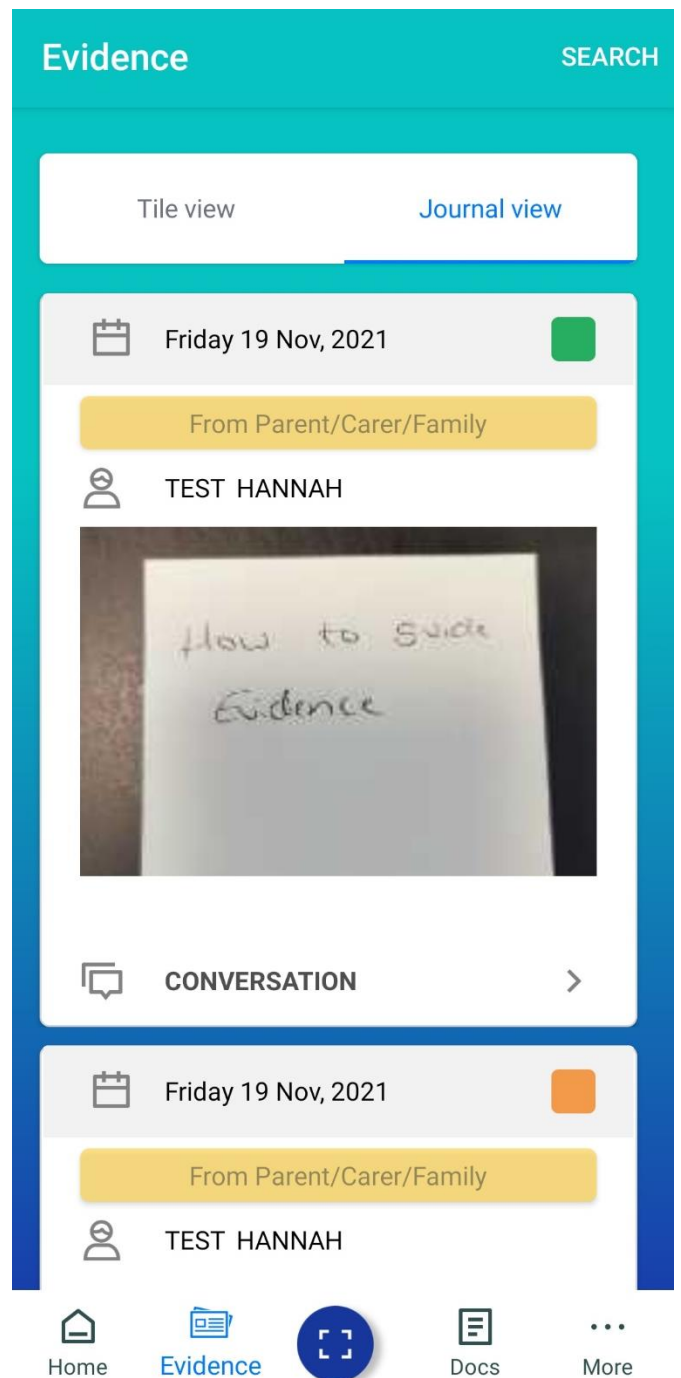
Evidence
SEARCH

Tile view
Journal view

Friday 19 Nov, 2021

From Parent/Carer/Family

TEST HANNAH

How to Guide Evidence

CONVERSATION

Friday 19 Nov, 2021

From Parent/Carer/Family

TEST HANNAH

Home
Evidence
Docs
More